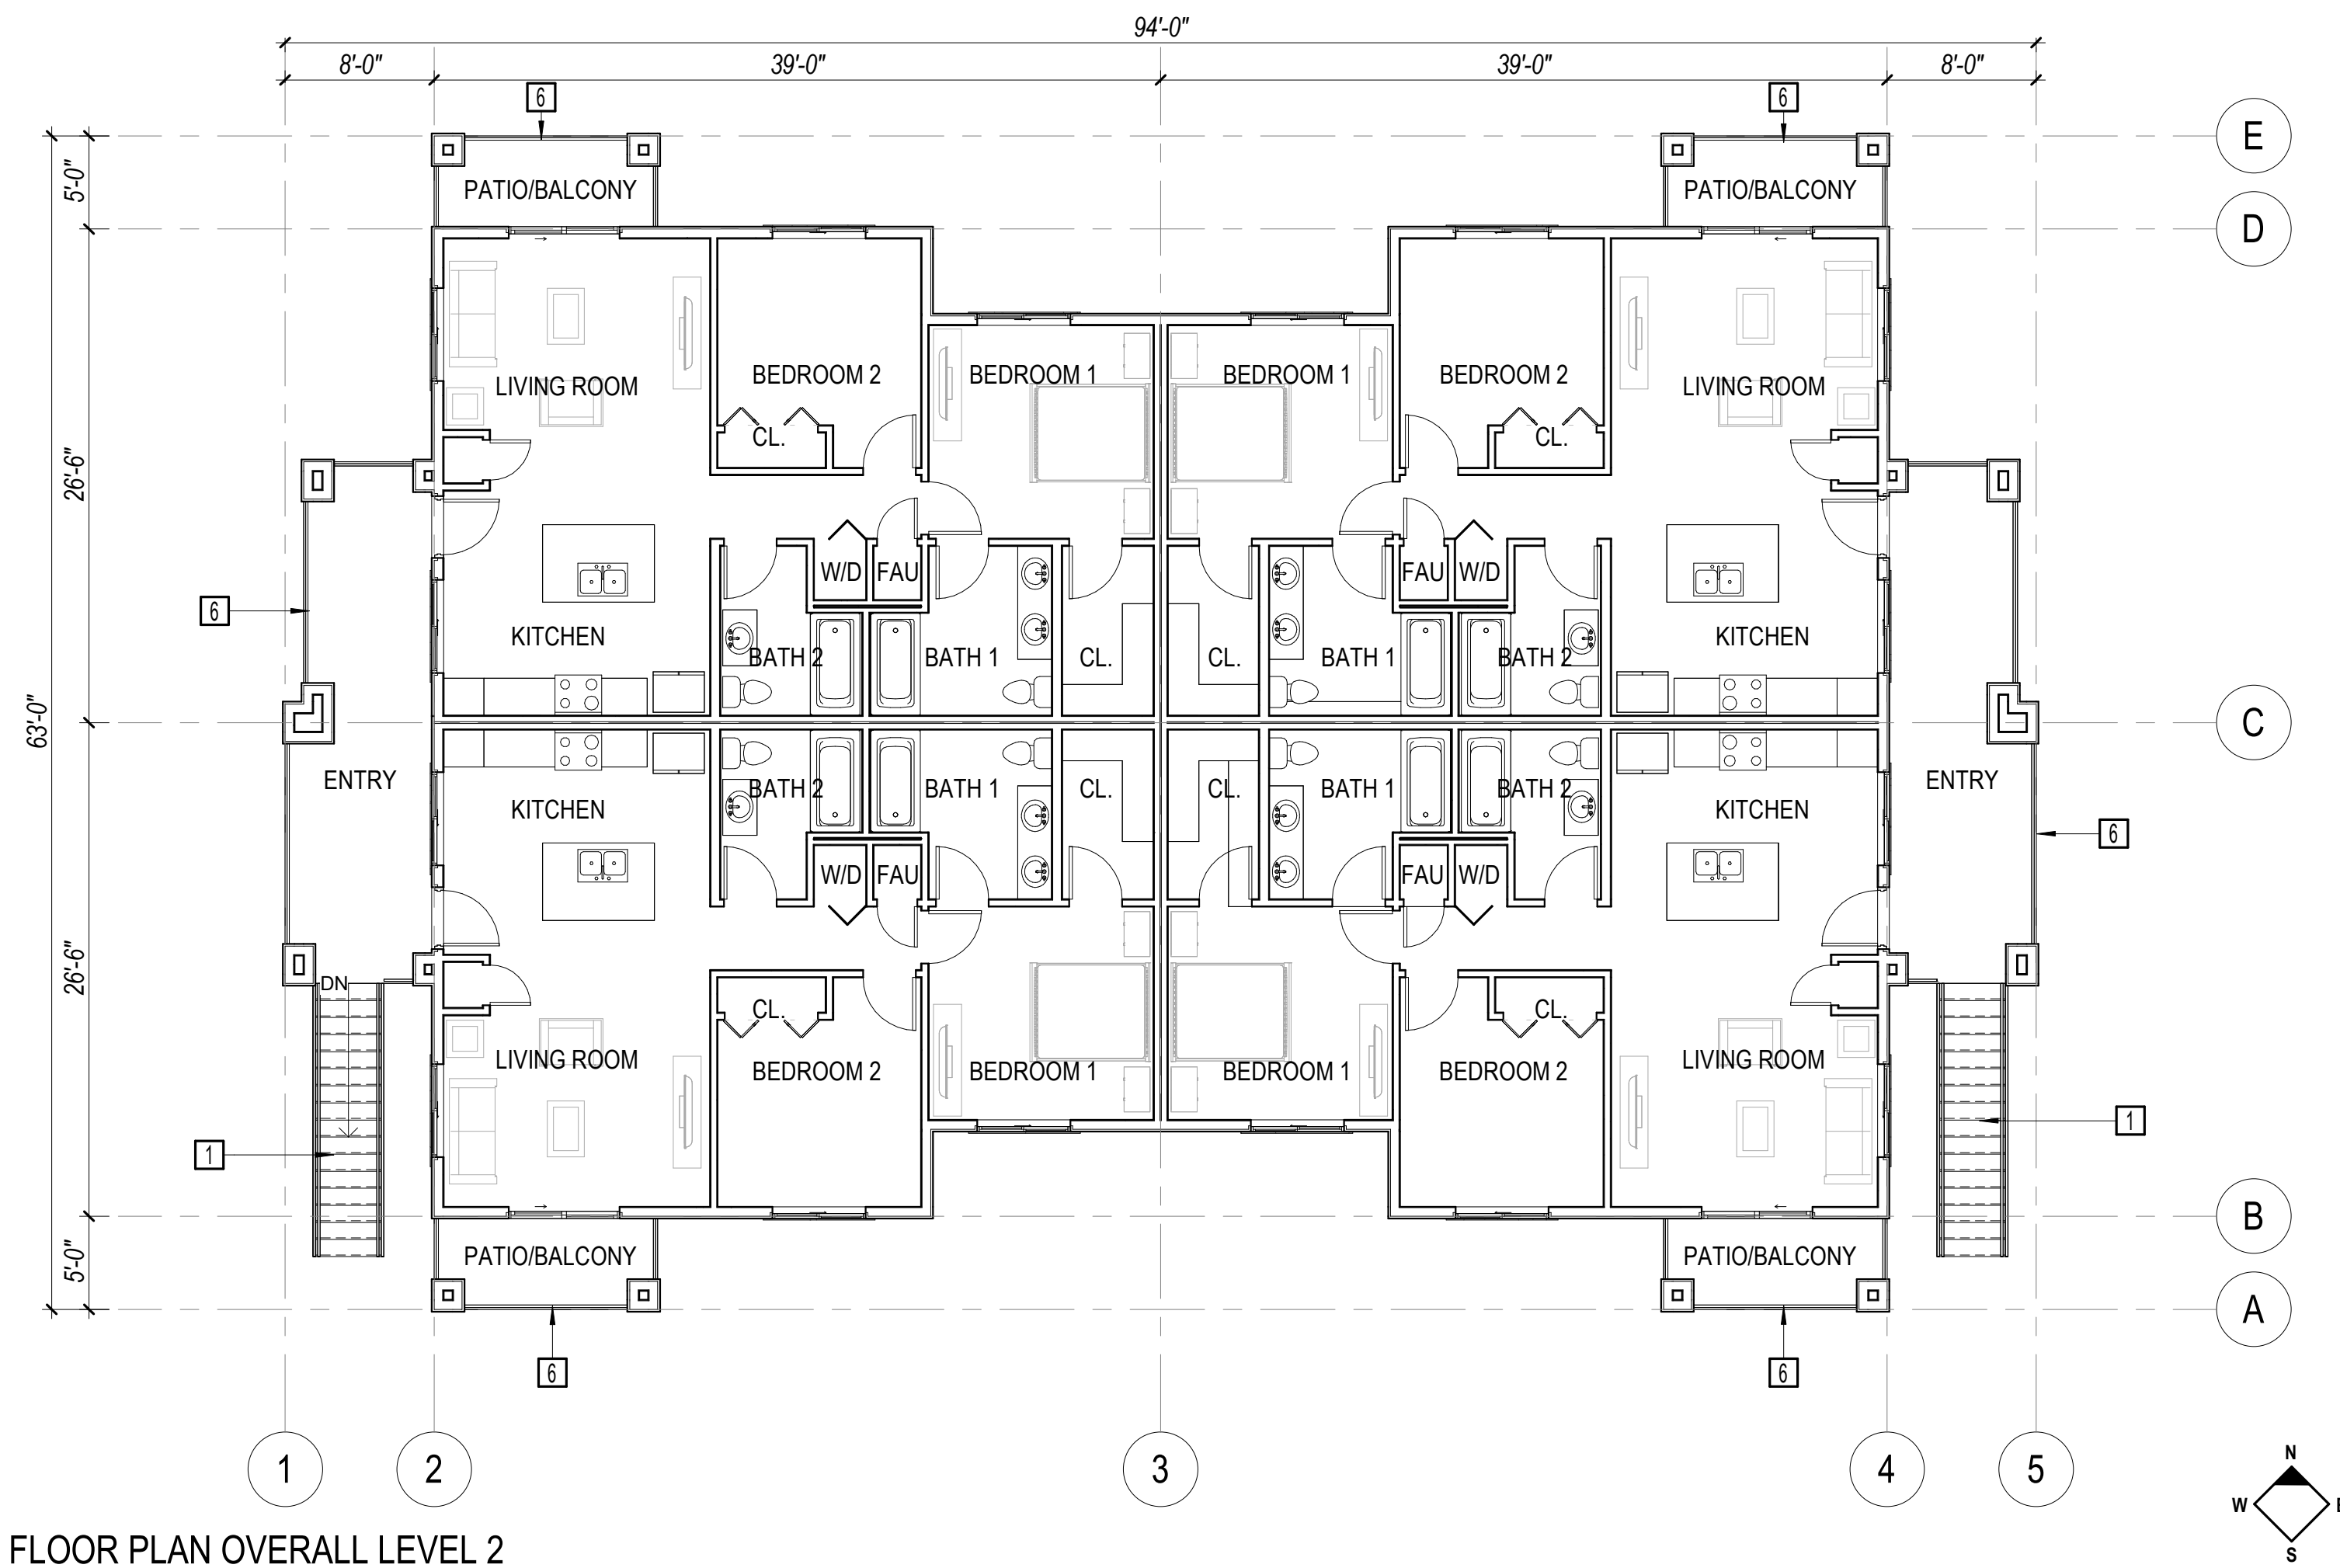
94'-0"
8'-0"
39'-0"
39'-0"
8'-0"

6
6

E
D
C
B
A

5'-0"
26'-6"
63'-0"
26'-6"
5'-0"

PATIO/BALCONY
PATIO/BALCONY

LIVING ROOM
BEDROOM 2
CL.
BEDROOM 1
BEDROOM 1
BEDROOM 2
CL.
LIVING ROOM

W/D
FAU
FAU
W/D

6
KITCHEN
BATH 2
BATH 1
CL.
CL.
BATH 1
BATH 2
KITCHEN

ENTRY
KITCHEN
BATH 2
BATH 1
CL.
CL.
BATH 1
BATH 2
KITCHEN
ENTRY
6

W/D
FAU
FAU
W/D

DN
CL.
CL.
LIVING ROOM
BEDROOM 2
BEDROOM 1
BEDROOM 1
BEDROOM 2
LIVING ROOM

1
1

PATIO/BALCONY
PATIO/BALCONY

6
6

1
2
3
4
5

N
W
E
S

FLOOR PLAN OVERALL LEVEL 2